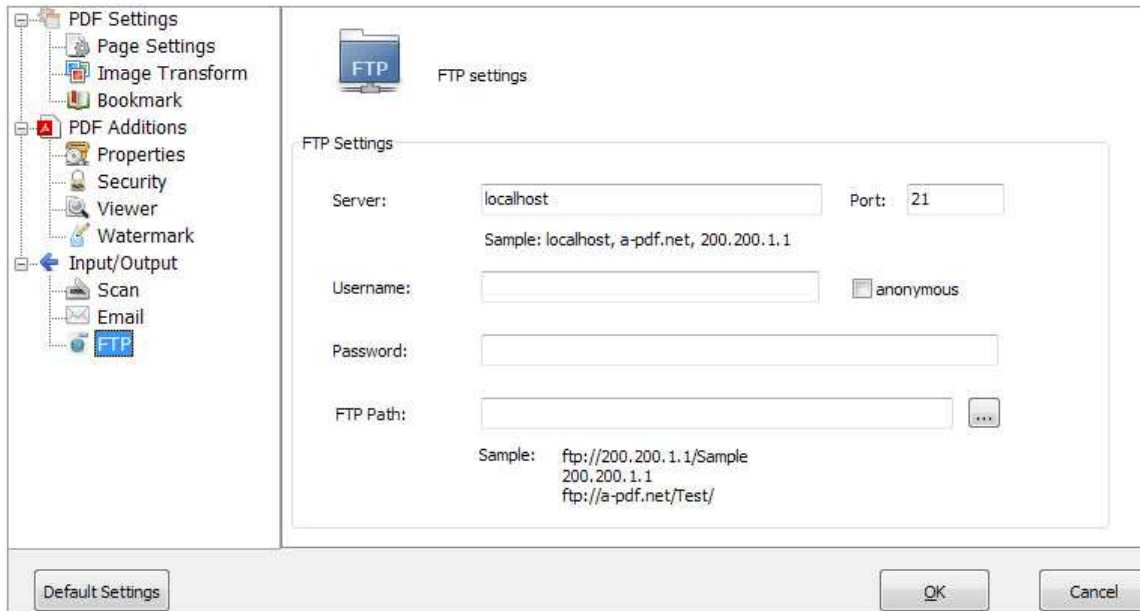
PDF Settings
Page Settings
Image Transform
Bookmark
PDF Additions
Properties
Security
Viewer
Watermark
Input/Output
Scan
Email
FTP

FTP

FTP settings

FTP Settings

Server: localhost

Port: 21

Sample: localhost, a-pdf.net, 200.200.1.1

Username:

anonymous

Password:

FTP Path:

...

Sample: ftp://200.200.1.1/Sample
200.200.1.1
ftp://a-pdf.net/Test/

Default Settings

OK

Cancel